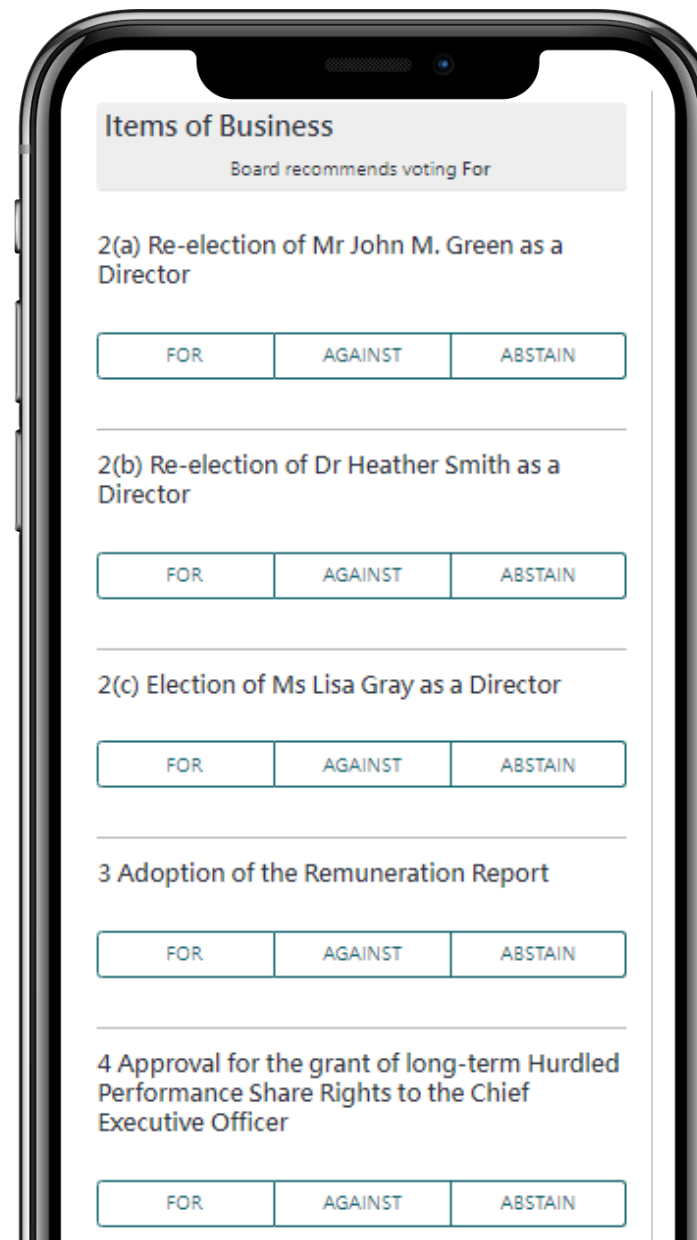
Items of Business

Board recommends voting For

2(a) Re-election of Mr John M. Green as a Director

| FOR | AGAINST | ABSTAIN |
|---|---|---|

2(b) Re-election of Dr Heather Smith as a Director

| FOR | AGAINST | ABSTAIN |
|---|---|---|

2(c) Election of Ms Lisa Gray as a Director

| FOR | AGAINST | ABSTAIN |
|---|---|---|

3 Adoption of the Remuneration Report

| FOR | AGAINST | ABSTAIN |
|---|---|---|

4 Approval for the grant of long-term Hurdled Performance Share Rights to the Chief Executive Officer

| FOR | AGAINST | ABSTAIN |
|---|---|---|